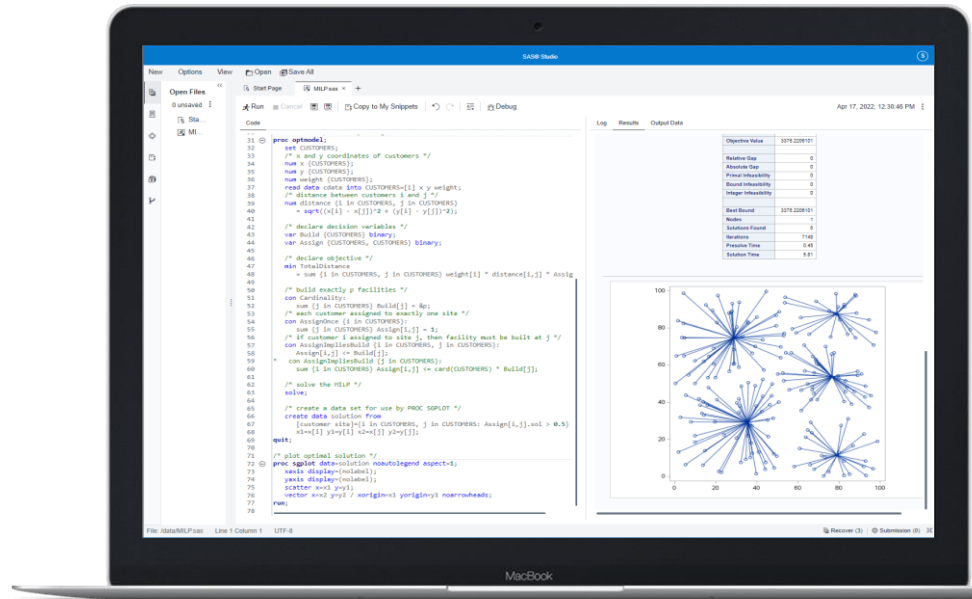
SAS® Studio

New Options View Open Save All

Open Files
0 unsaved
Sta...
MIL...

Start Page MILP.sas +

Run Cancel Copy to My Snippets Debug

Apr 17, 2022, 12:30:46 PM

Code

Log Results Output Data

31 proc optmodel;
32 set CUSTOMERS;
33 /* x and y coordinates of customers */
34 num x {CUSTOMERS};
35 num y {CUSTOMERS};
36 num weight {CUSTOMERS};
37 read data cdata into CUSTOMERS=[i] x y weight;
38 /* distance between customers i and j */
39 num distance {i in CUSTOMERS, j in CUSTOMERS}
40 = sqrt((x[i] - x[j])^2 + (y[i] - y[j])^2);
41
42 /* declare decision variables */
43 var Build {CUSTOMERS} binary;
44 var Assign {CUSTOMERS, CUSTOMERS} binary;
45
46 /* declare objective */
47 min TotalDistance
48 = sum {i in CUSTOMERS, j in CUSTOMERS} weight[i] * distance[i,j] * Assig
49
50 /* build exactly p facilities */
51 con Cardinality:
52 sum {j in CUSTOMERS} Build[j] = &p;
53 /* each customer assigned to exactly one site */
54 con AssignOnce {i in CUSTOMERS}:
55 sum {j in CUSTOMERS} Assign[i,j] = 1;
56 /* if customer i assigned to site j, then facility must be built at j */
57 con AssignImpliesBuild {i in CUSTOMERS, j in CUSTOMERS}:
58 Assign[i,j] <= Build[j];
59 con AssignImpliesBuild {j in CUSTOMERS}:
60 sum {i in CUSTOMERS} Assign[i,j] <= card(CUSTOMERS) * Build[j];
61
62 /* solve the MILP */
63 solve;
64
65 /* create a data set for use by PROC SGPLOT */
66 create data solution from
67 [customer site]={i in CUSTOMERS, j in CUSTOMERS: Assign[i,j].sol > 0.5}
68 x1=x[i] y1=y[i] x2=x[j] y2=y[j];
69 quit;
70
71 /* plot optimal solution */
72 proc sgplot data=solution noautolegend aspect=1;
73 xaxis display=(nolabel);
74 yaxis display=(nolabel);
75 scatter x=x1 y=y1;
76 vector x=x2 y=y2 / xorigin=x1 yorigin=y1 noarrowheads;
77 run;
78

| Objective Value | 3376.2226101 |
|---|---|
| Relative Gap | 0 |
| Absolute Gap | 0 |
| Primal Infeasibility | 0 |
| Bound Infeasibility | 0 |
| Integer Infeasibility | 0 |
| Best Bound | 3376.2226101 |
| Nodes | 1 |
| Solutions Found | 5 |
| Iterations | 7143 |
| Presolve Time | 0.45 |
| Solution Time | 5.81 |

100 80 60 40 20 0
0 20 40 60 80 100

File: /data/MILP.sas Line 1 Column 1 UTF-8 Recover (3) Submission (6)

MacBook